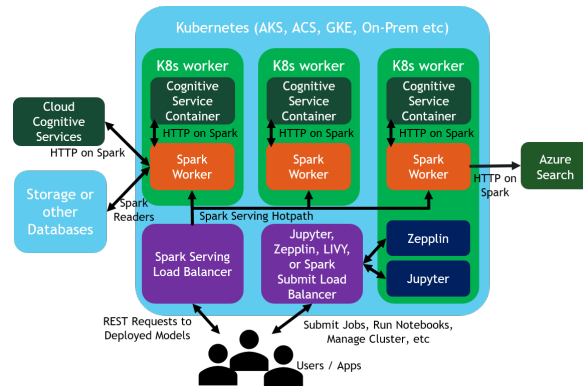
Kubernetes (AKS, ACS, GKE, On-Prem etc)

K8s worker
Cognitive Service Container
HTTP on Spark
Spark Worker

K8s worker
Cognitive Service Container
HTTP on Spark
Spark Worker

K8s worker
Cognitive Service Container
HTTP on Spark
Spark Worker

Cloud Cognitive Services
HTTP on Spark

Storage or other Databases
Spark Readers

Azure Search
HTTP on Spark

Spark Serving Hotpath

Spark Serving Load Balancer

Jupyter, Zepplin, LIVY, or Spark Submit Load Balancer

Zepplin

Jupyter

REST Requests to Deployed Models

Submit Jobs, Run Notebooks, Manage Cluster, etc

Users / Apps